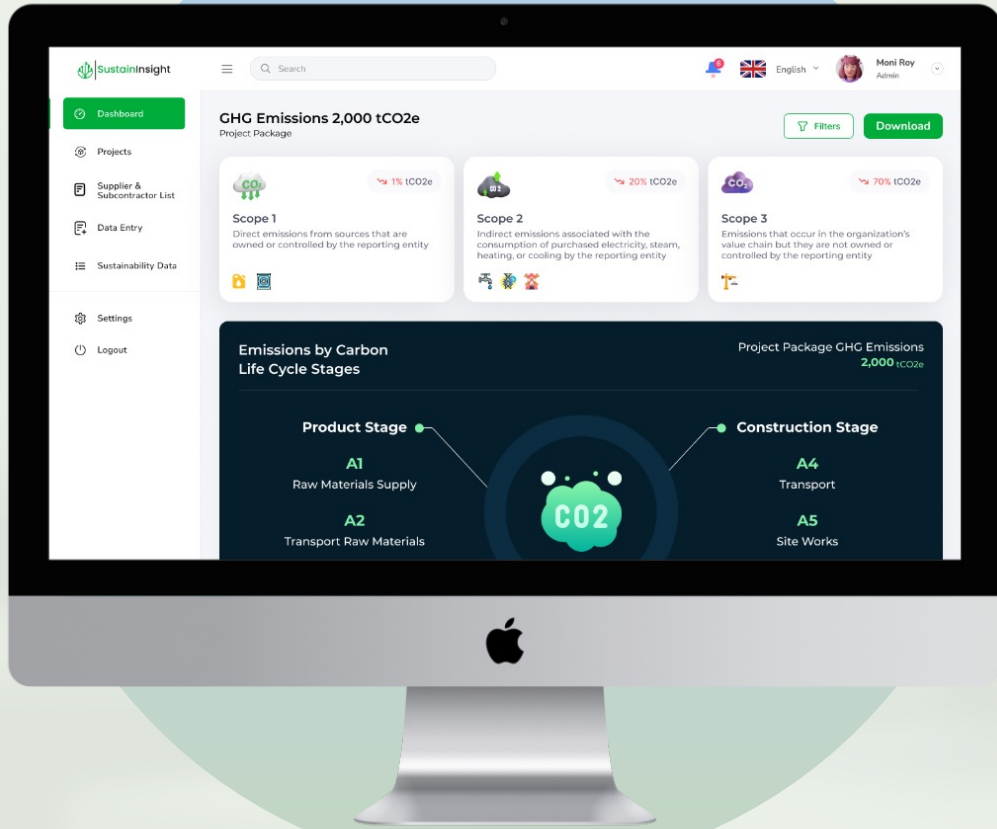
SustainInsight

Search

6

English

Moni Roy
Admin

Dashboard

Projects

Supplier & Subcontractor List

Data Entry

Sustainability Data

Settings

Logout

GHG Emissions 2,000 tCO2e
Project Package

Filters

Download

1% tCO2e

Scope 1
Direct emissions from sources that are owned or controlled by the reporting entity

20% tCO2e

Scope 2
Indirect emissions associated with the consumption of purchased electricity, steam, heating, or cooling by the reporting entity

70% tCO2e

Scope 3
Emissions that occur in the organization's value chain but they are not owned or controlled by the reporting entity

Emissions by Carbon Life Cycle Stages

Project Package GHG Emissions
2,000 tCO2e

Product Stage

A1
Raw Materials Supply

A2
Transport Raw Materials

CO2

Construction Stage

A4
Transport

A5
Site Works